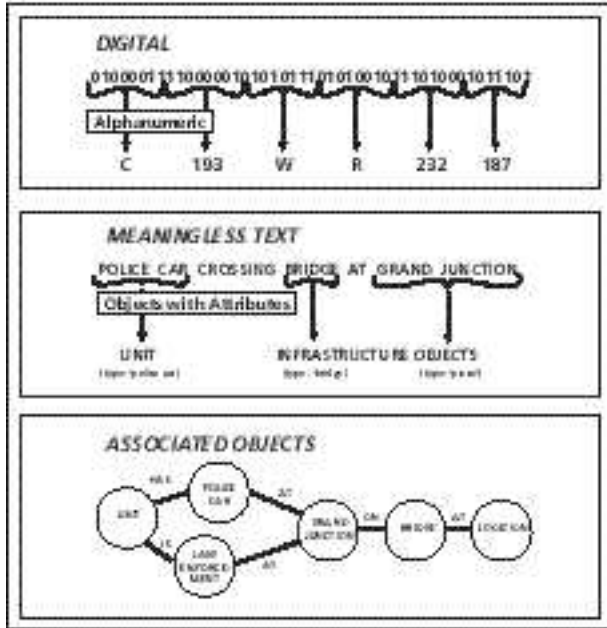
DIGITAL

01000011 11000001 10101011 11010100 10111010 00101110 1

Alphanumeric

C 193 W R 232 187

MEANINGLESS TEXT

POLICE CAR CROSSING BRIDGE AT GRAND JUNCTION

Objects with Attributes

UNIT
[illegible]

INFRASTRUCTURE OBJECTS
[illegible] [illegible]

ASSOCIATED OBJECTS

HAS
UNIT
POLICE CAR
AT
IS
LAW ENFORCEMENT
AT
GRAND JUNCTION
ON
BRIDGE
AT
LOCATION